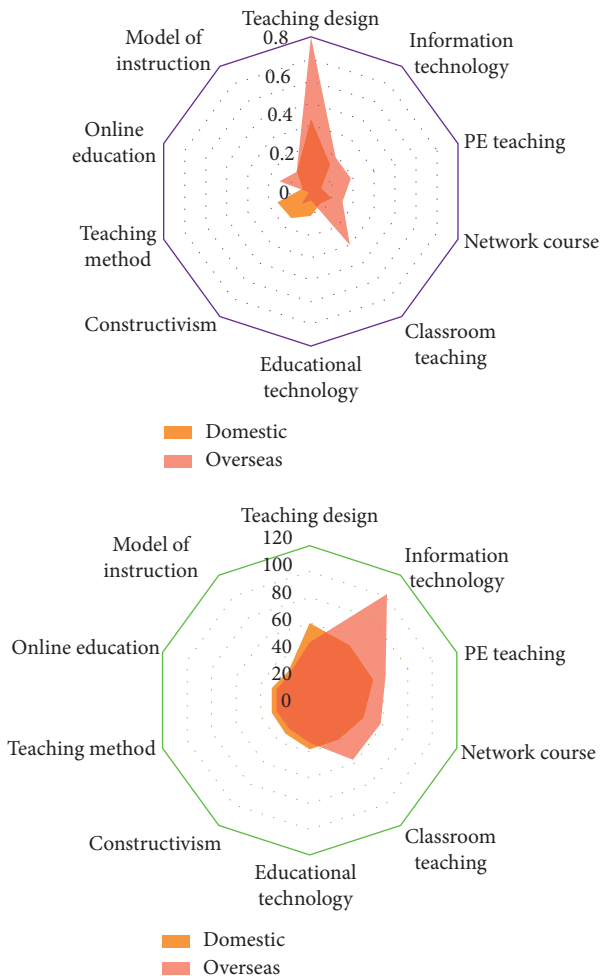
Teaching design
0.8
0.6
0.4
0.2
0
Information technology
PE teaching
Network course
Classroom teaching
Educational technology
Constructivism
Teaching method
Online education
Model of instruction

Domestic
Overseas

Teaching design
120
100
80
60
40
20
0
Information technology
PE teaching
Network course
Classroom teaching
Educational technology
Constructivism
Teaching method
Online education
Model of instruction

Domestic
Overseas